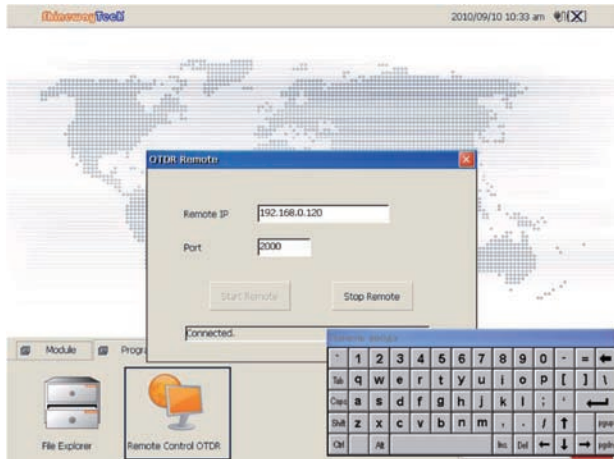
ShinewayTech

2010/09/10 10:33 am

OTDR Remote

Remote IP 192.168.0.120

Port 2000

Start Remote

Stop Remote

Connected.

Module

Progr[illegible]

File Explorer

Remote Control OTDR

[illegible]

` 1 2 3 4 5 6 7 8 9 0 - = ←

Tab q w e r t y u i o p [ ] \

Caps a s d f g h j k l ; ' ←

Shift z x c v b n m , . / ↑ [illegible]

Ctrl Alt Ins Del ← ↓ → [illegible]